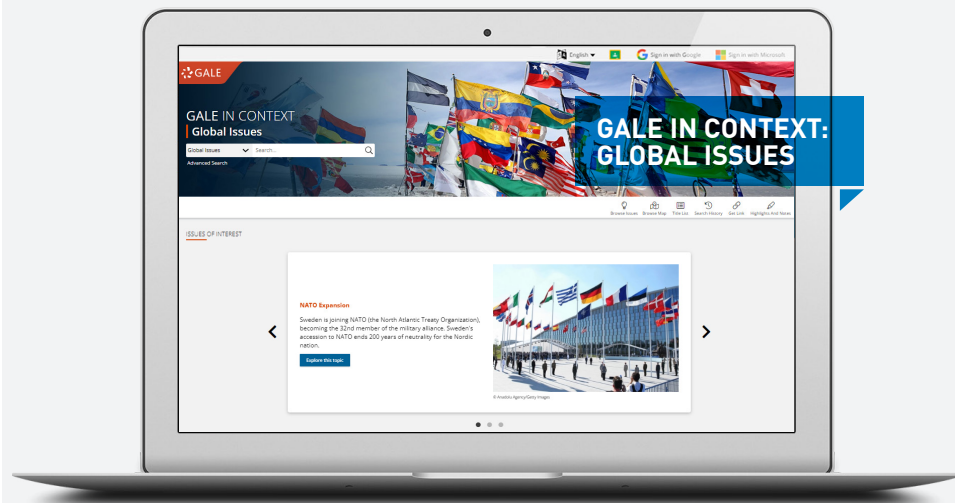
English ▾ Sign in with Google Sign in with Microsoft

GALE

GALE IN CONTEXT
Global Issues

Global Issues Search...

Advanced Search

GALE IN CONTEXT:
GLOBAL ISSUES

Browse Issues Browse Map Title List Search History Get Link Highlights And Notes

ISSUES OF INTEREST

NATO Expansion

Sweden is joining NATO (the North Atlantic Treaty Organization), becoming the 32nd member of the military alliance. Sweden's accession to NATO ends 200 years of neutrality for the Nordic nation.

Explore this topic

© Anadolu Agency/Getty Images